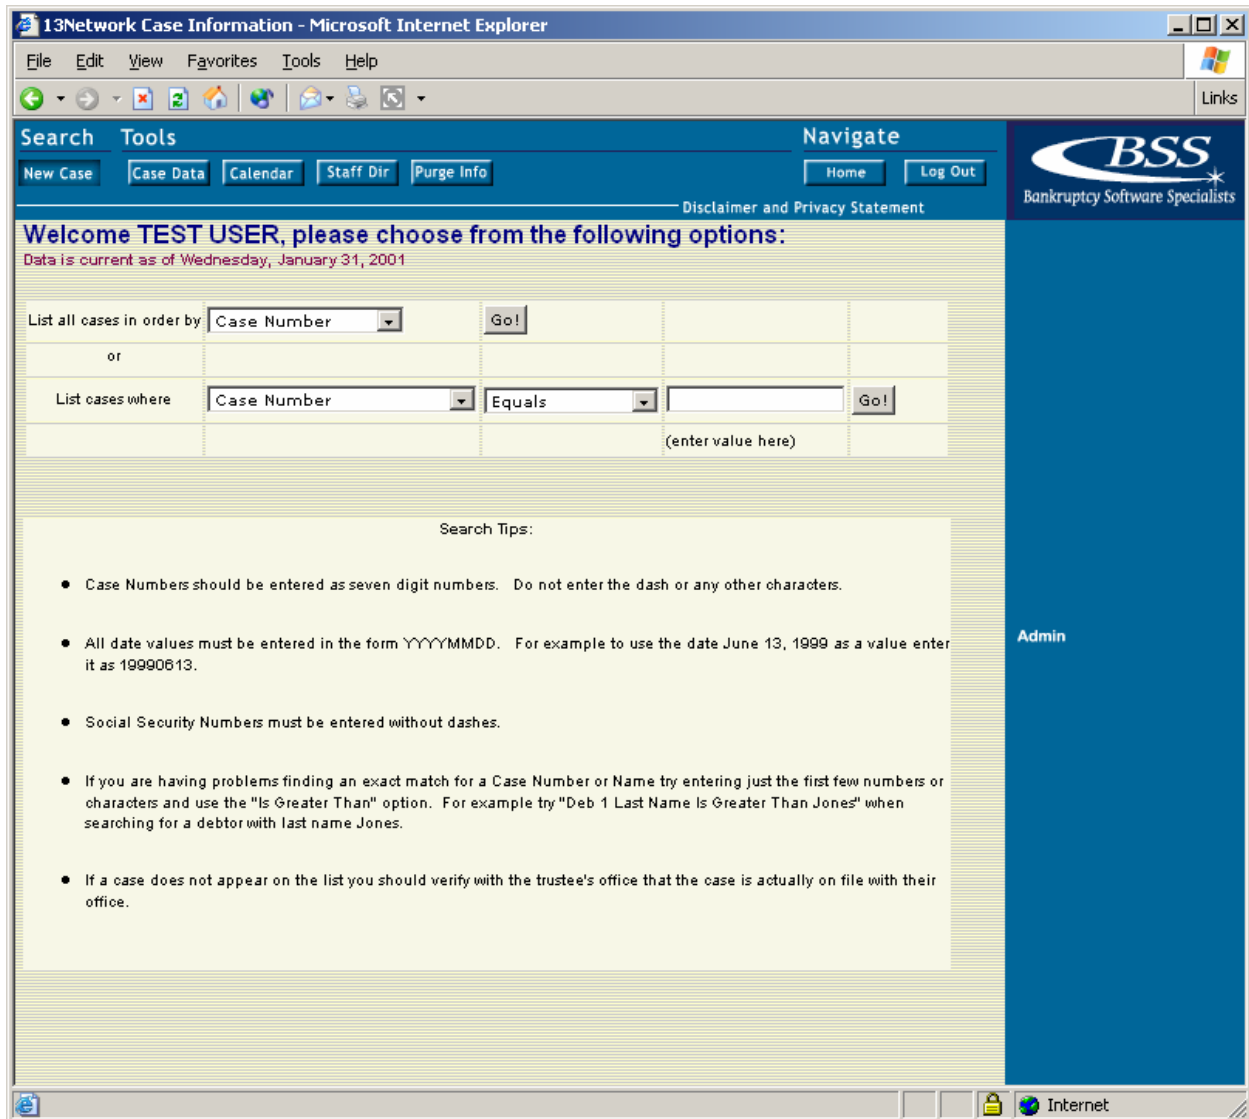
13Network Case Information - Microsoft Internet Explorer

File Edit View Favorites Tools Help

Links

Search Tools

New Case Case Data Calendar Staff Dir Purge Info

Navigate

Home Log Out

Disclaimer and Privacy Statement

BSS
Bankruptcy Software Specialists

Welcome TEST USER, please choose from the following options:

Data is current as of Wednesday, January 31, 2001

| List all cases in order by | Case Number | Go! | | |
|---|---|---|---|---|
| or | | | | |
| List cases where | Case Number | Equals | | Go! |
| | | | (enter value here) | |

Search Tips:

- Case Numbers should be entered as seven digit numbers. Do not enter the dash or any other characters.

- All date values must be entered in the form YYYYMMDD. For example to use the date June 13, 1999 as a value enter it as 19990613.

- Social Security Numbers must be entered without dashes.

- If you are having problems finding an exact match for a Case Number or Name try entering just the first few numbers or characters and use the "Is Greater Than" option. For example try "Deb 1 Last Name Is Greater Than Jones" when searching for a debtor with last name Jones.

- If a case does not appear on the list you should verify with the trustee's office that the case is actually on file with their office.

Admin

Internet